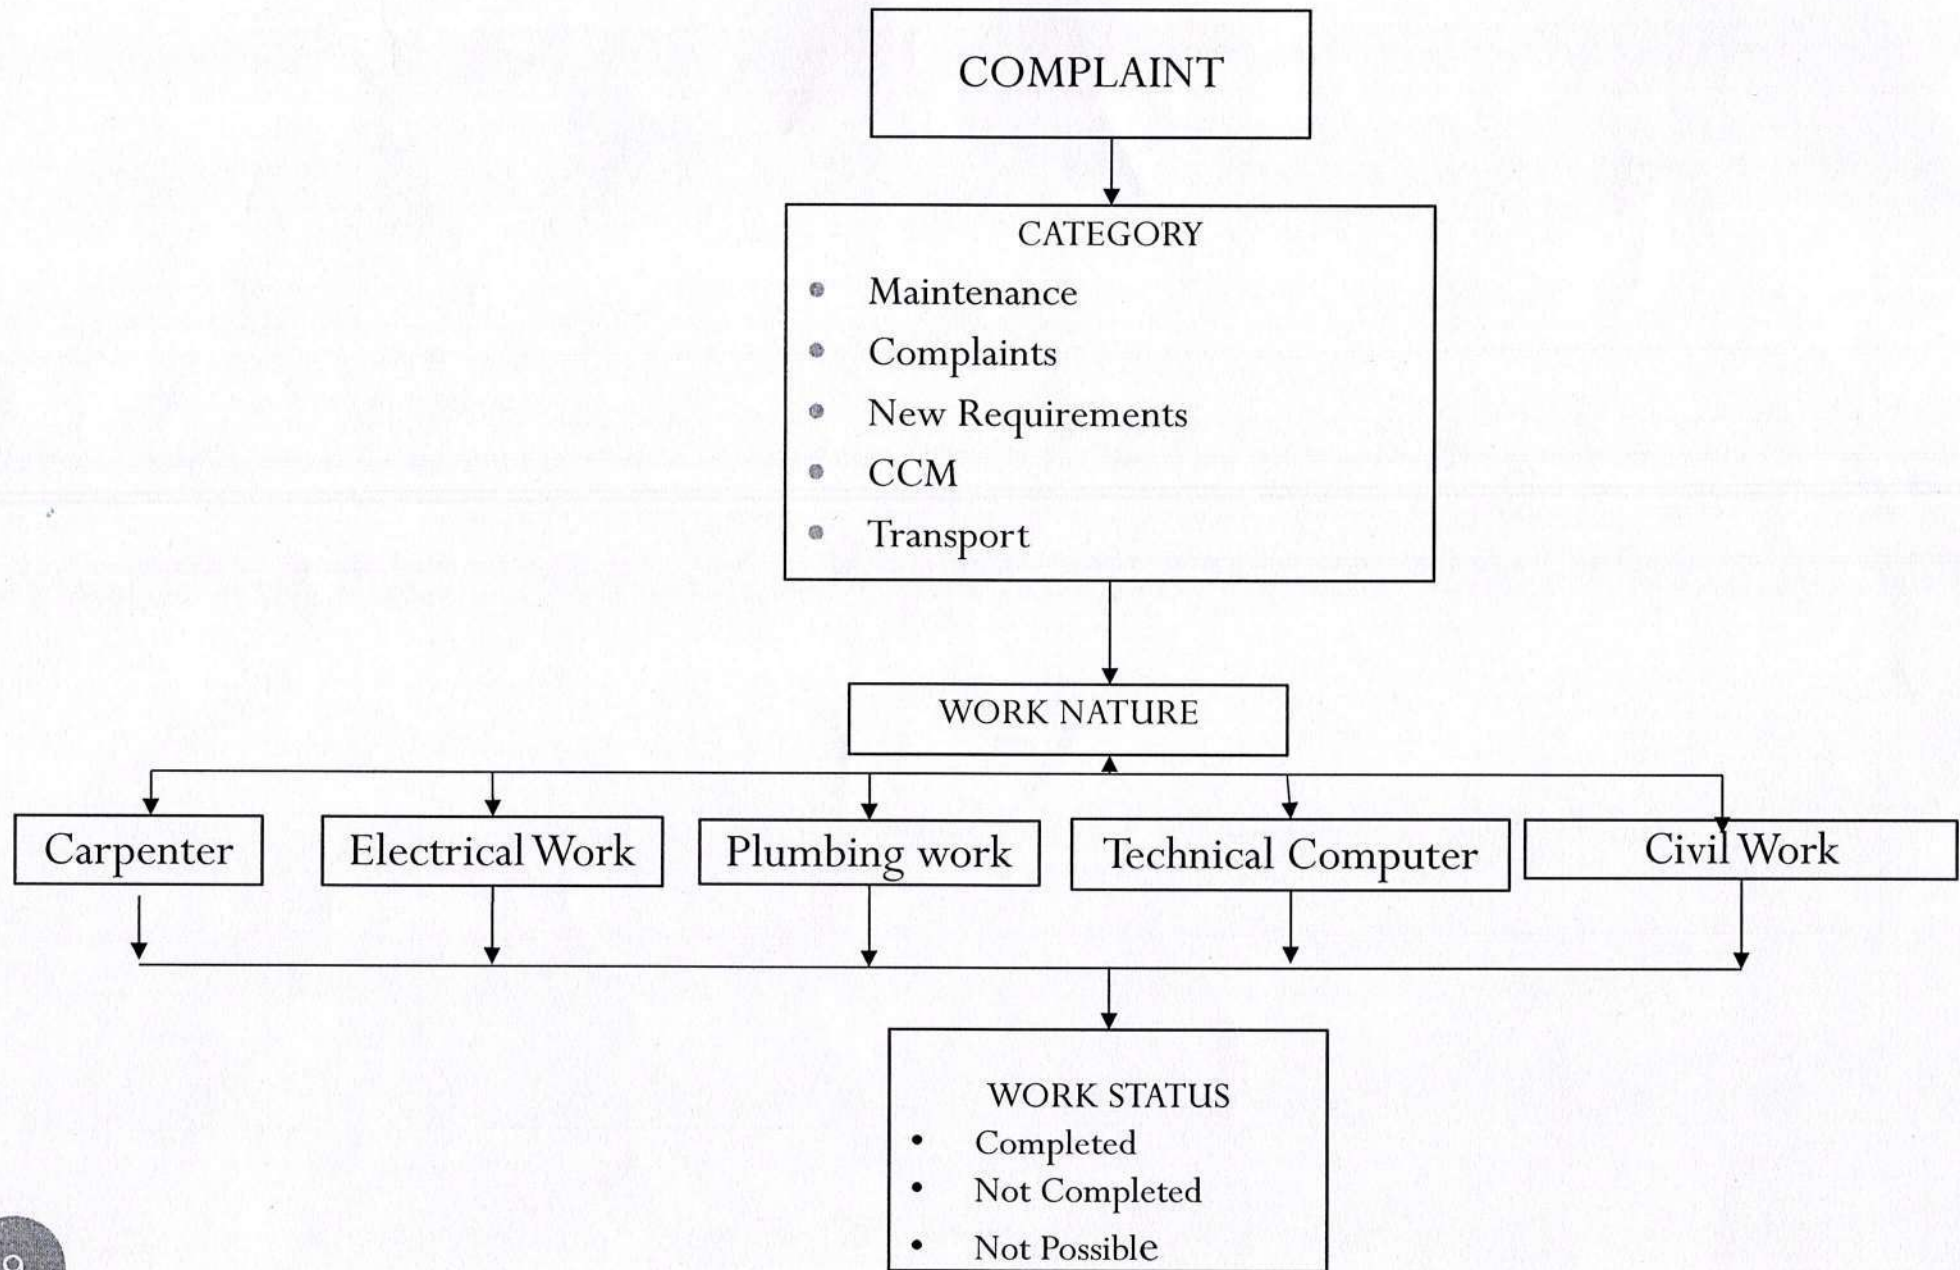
COMPLAINT

CATEGORY
- Maintenance
- Complaints
- New Requirements
- CCM
- Transport

WORK NATURE

Carpenter

Electrical Work

Plumbing work

Technical Computer

Civil Work

WORK STATUS
- Completed
- Not Completed
- Not Possible